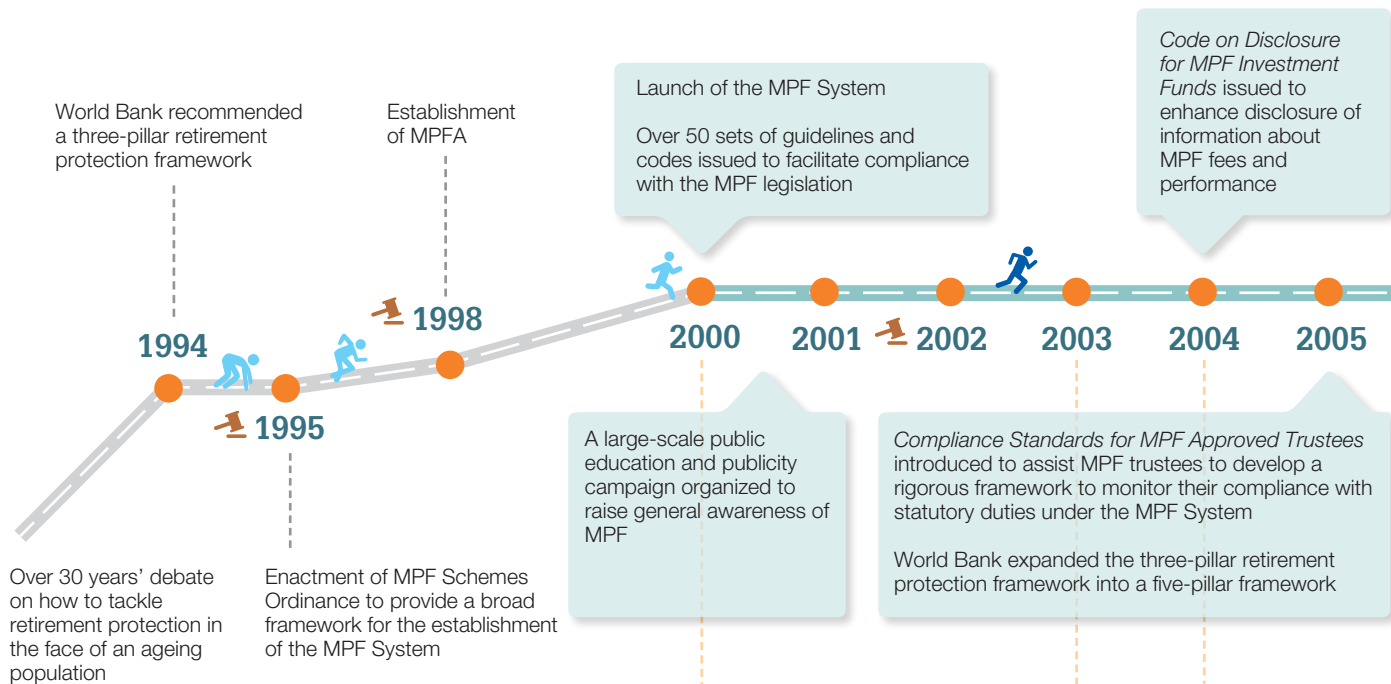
World Bank recommended a three-pillar retirement protection framework

Establishment of MPFA

Launch of the MPF System

Over 50 sets of guidelines and codes issued to facilitate compliance with the MPF legislation

*Code on Disclosure for MPF Investment Funds* issued to enhance disclosure of information about MPF fees and performance

1994

1995

1998

2000

2001

2002

2003

2004

2005

A large-scale public education and publicity campaign organized to raise general awareness of MPF

*Compliance Standards for MPF Approved Trustees* introduced to assist MPF trustees to develop a rigorous framework to monitor their compliance with statutory duties under the MPF System

World Bank expanded the three-pillar retirement protection framework into a five-pillar framework

Over 30 years' debate on how to tackle retirement protection in the face of an ageing population

Enactment of MPF Schemes Ordinance to provide a broad framework for the establishment of the MPF System